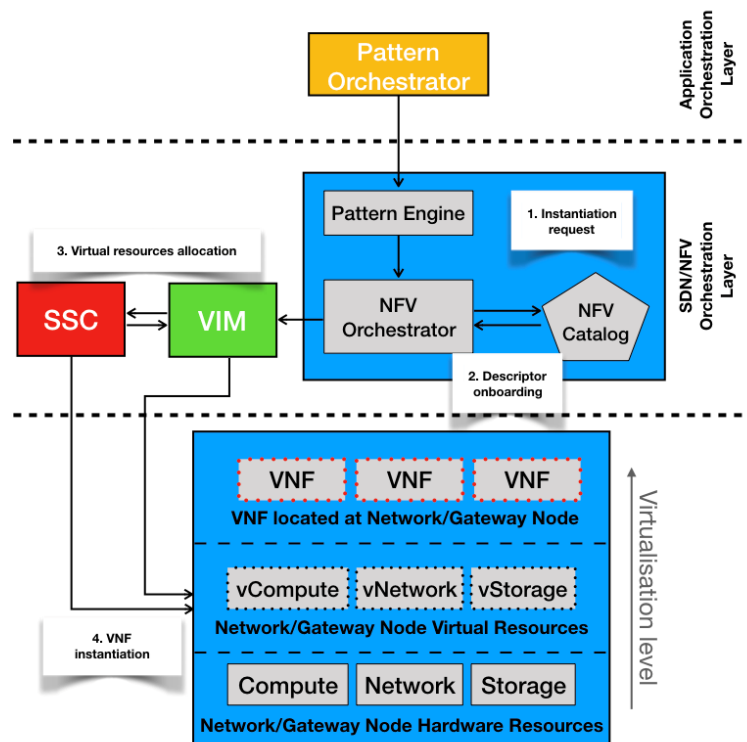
Pattern Orchestrator

Application Orchestration Layer

Pattern Engine

1. Instantiation request

3. Virtual resources allocation

SSC

VIM

NFV Orchestrator

NFV Catalog

SDN/NFV Orchestration Layer

2. Descriptor onboarding

VNF

VNF

VNF

VNF located at Network/Gateway Node

vCompute

vNetwork

vStorage

Network/Gateway Node Virtual Resources

4. VNF instantiation

Compute

Network

Storage

Network/Gateway Node Hardware Resources

Virtualisation level